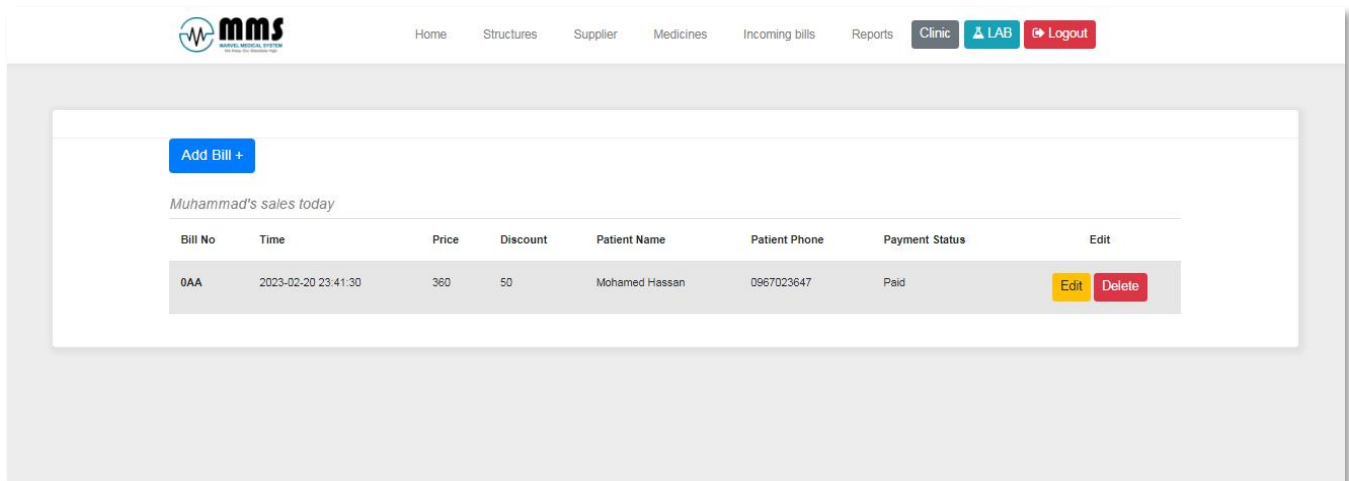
mms
MARVEL MEDICAL SYSTEM
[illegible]

Home Structures Supplier Medicines Incoming bills Reports Clinic LAB Logout

Add Bill +

Muhammad's sales today

| Bill No | Time | Price | Discount | Patient Name | Patient Phone | Payment Status | Edit |
|---|---|---|---|---|---|---|---|
| 0AA | 2023-02-20 23:41:30 | 360 | 50 | Mohamed Hassan | 0967023647 | Paid | Edit Delete |